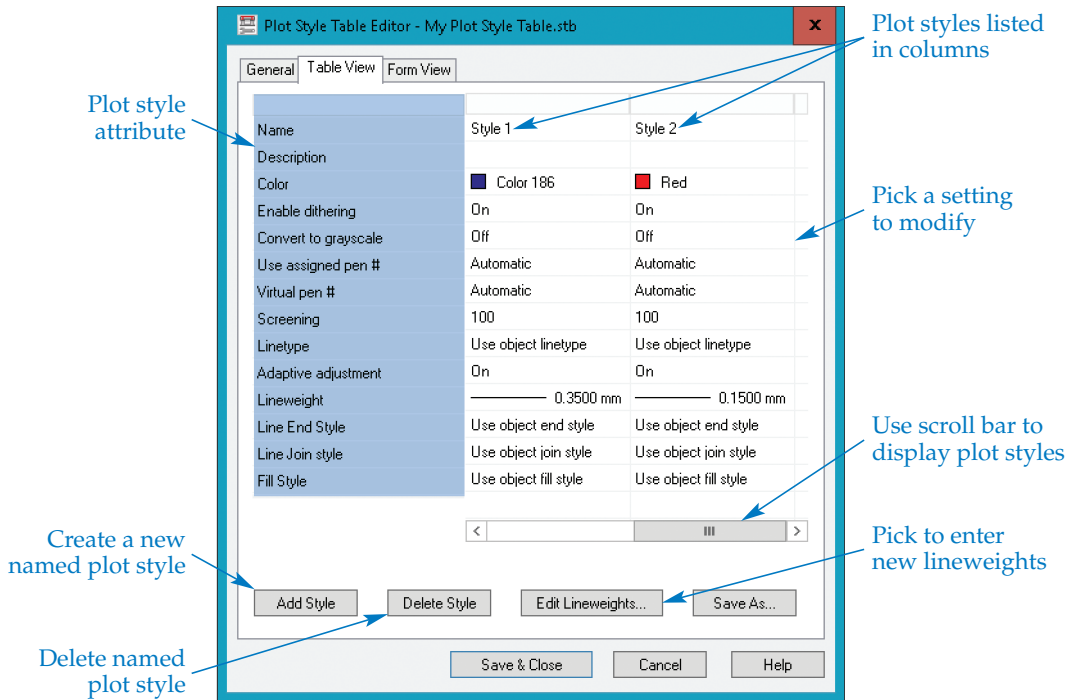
Plot Style Table Editor - My Plot Style Table.stb

x

General | Table View | Form View

| | | |
|---|---|---|
| Name | Style 1 | Style 2 |
| Description | | |
| Color | Color 186 | Red |
| Enable dithering | On | On |
| Convert to grayscale | Off | Off |
| Use assigned pen # | Automatic | Automatic |
| Virtual pen # | Automatic | Automatic |
| Screening | 100 | 100 |
| Linetype | Use object linetype | Use object linetype |
| Adaptive adjustment | On | On |
| Lineweight | 0.3500 mm | 0.1500 mm |
| Line End Style | Use object end style | Use object end style |
| Line Join style | Use object join style | Use object join style |
| Fill Style | Use object fill style | Use object fill style |

Add Style | Delete Style | Edit Lineweights... | Save As...

Save & Close | Cancel | Help

Plot styles listed in columns

Plot style attribute

Pick a setting to modify

Use scroll bar to display plot styles

Create a new named plot style

Pick to enter new lineweights

Delete named plot style